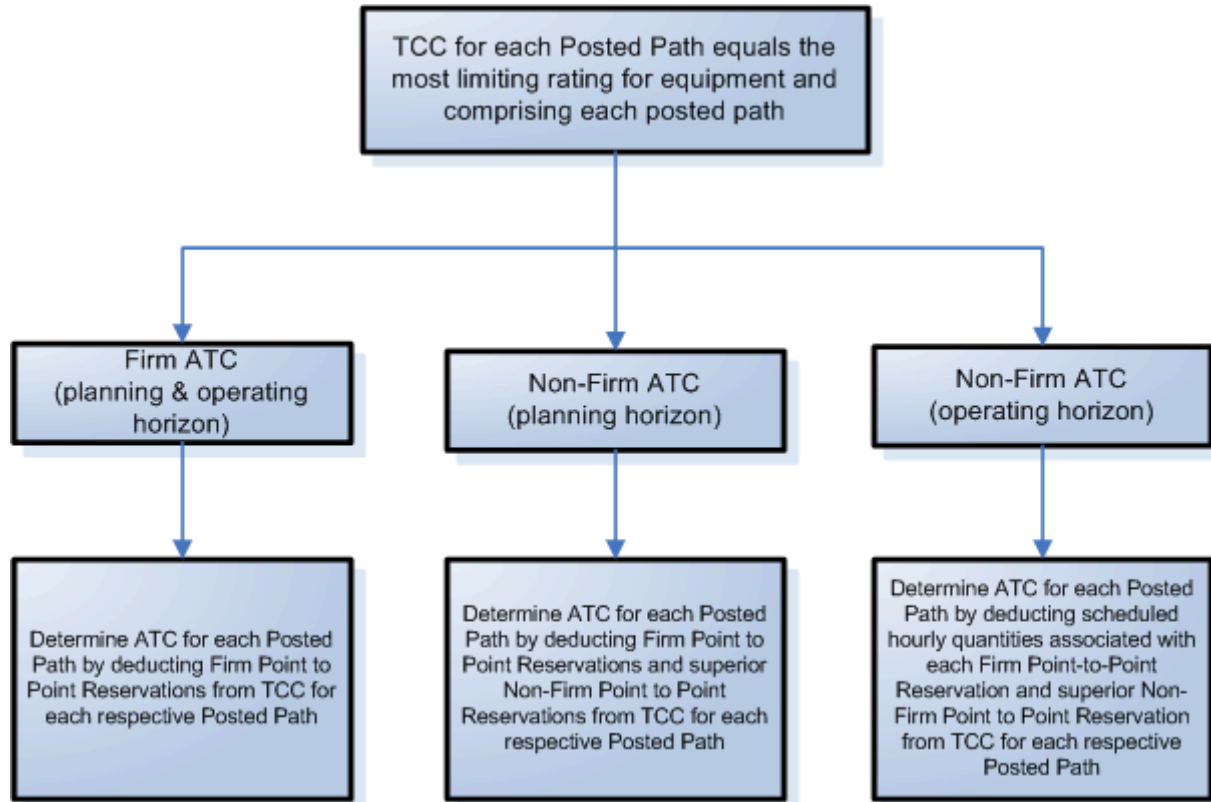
TCC for each Posted Path equals the most limiting rating for equipment and comprising each posted path

Firm ATC (planning & operating horizon)

Non-Firm ATC (planning horizon)

Non-Firm ATC (operating horizon)

Determine ATC for each Posted Path by deducting Firm Point to Point Reservations from TCC for each respective Posted Path

Determine ATC for each Posted Path by deducting Firm Point to Point Reservations and superior Non-Firm Point to Point Reservations from TCC for each respective Posted Path

Determine ATC for each Posted Path by deducting scheduled hourly quantities associated with each Firm Point-to-Point Reservation and superior Non-Firm Point to Point Reservation from TCC for each respective Posted Path